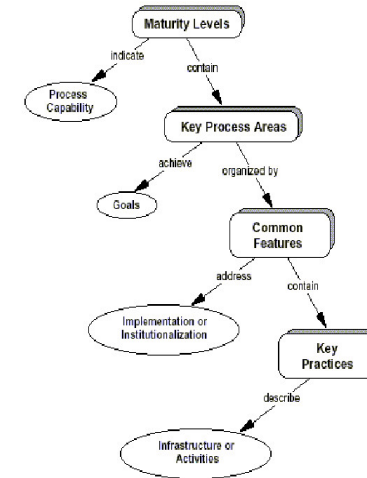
Maturity Levels

indicate

contain

Process Capability

Key Process Areas

achieve

organized by

Goals

Common Features

address

contain

Implementation or Institutionalization

Key Practices

describe

Infrastructure or Activities